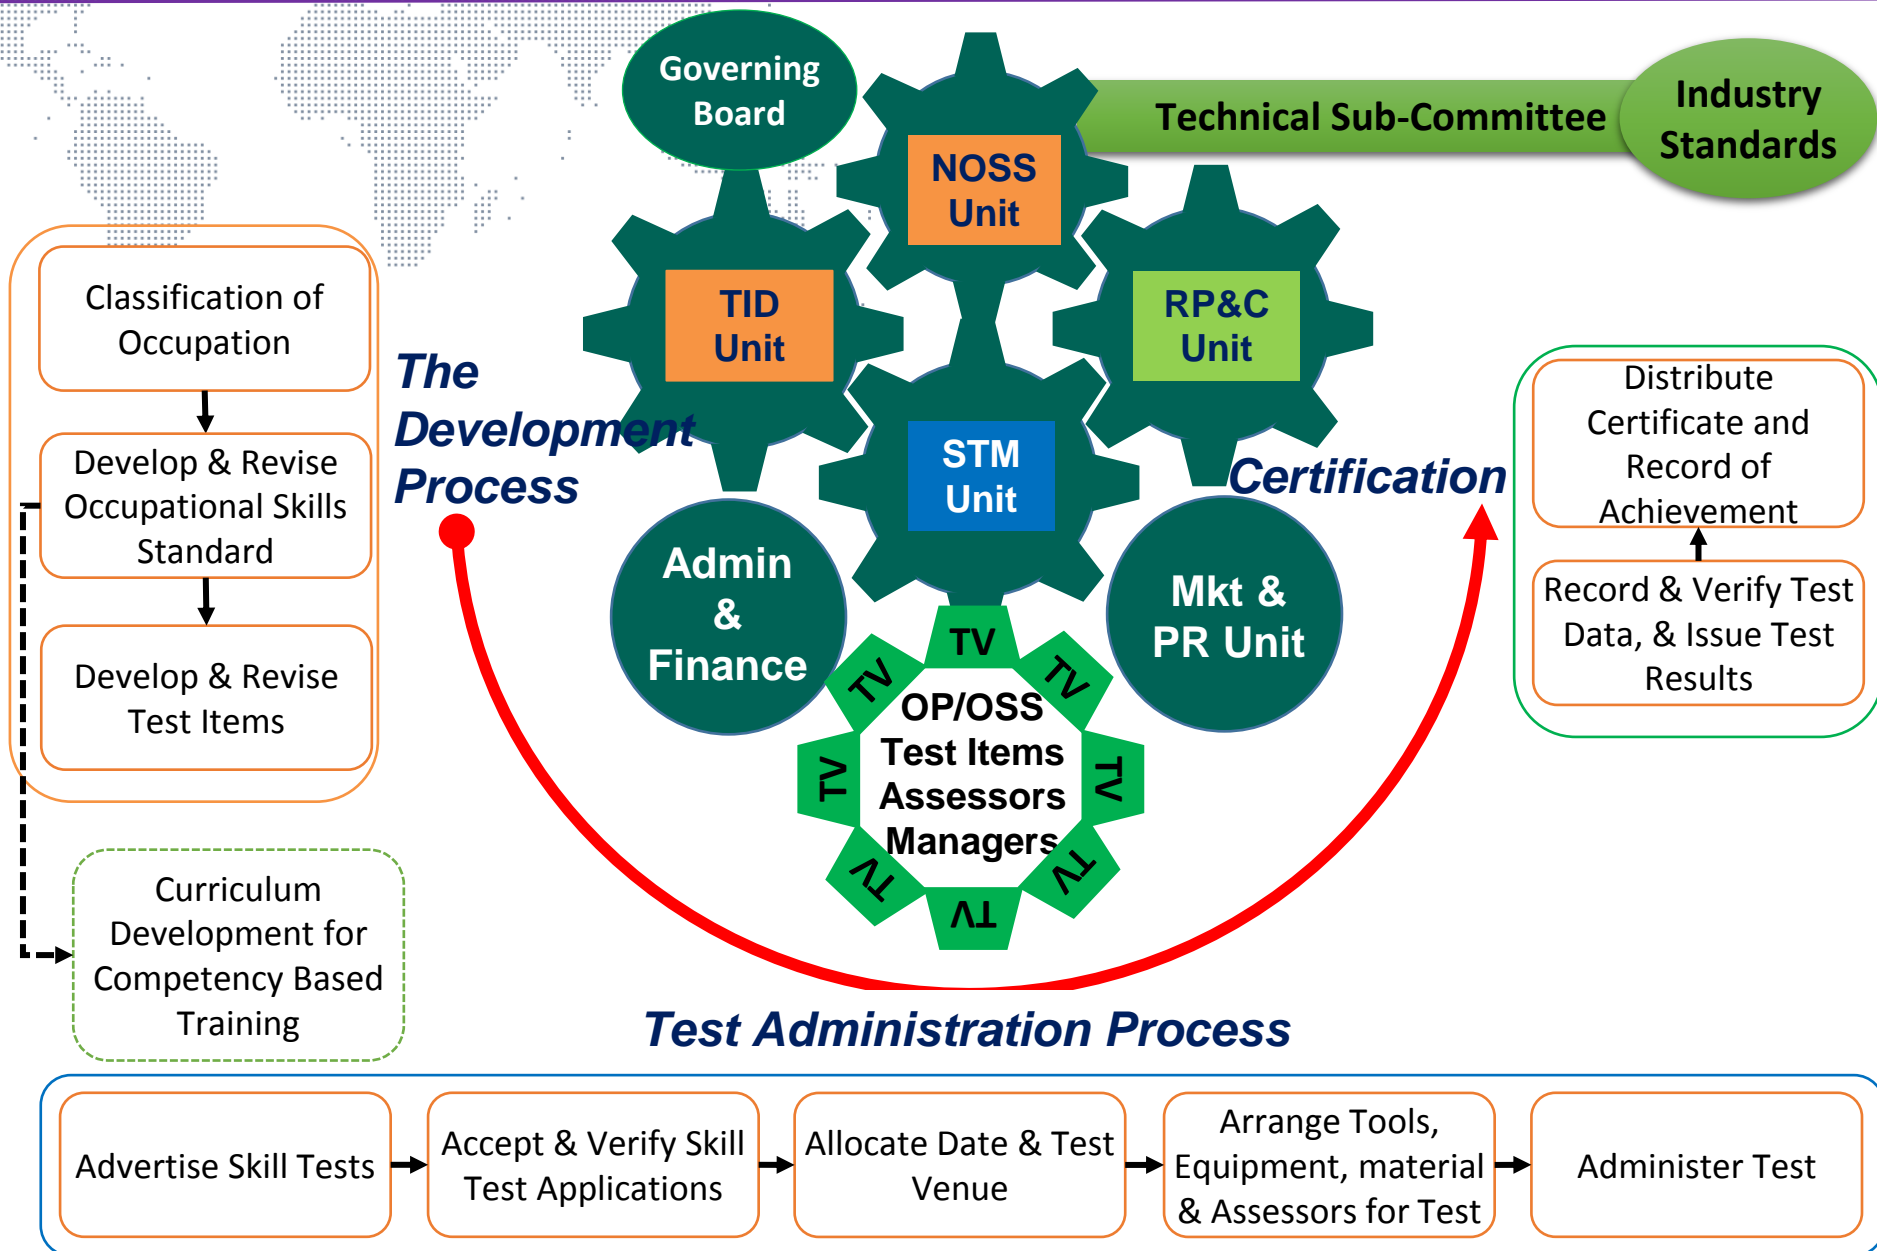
Governing Board

NOSS Unit

Technical Sub-Committee

Industry Standards

TID Unit

RP&C Unit

STM Unit

Classification of Occupation

Develop & Revise Occupational Skills Standard

Develop & Revise Test Items

The Development Process

Certification

Distribute Certificate and Record of Achievement

Record & Verify Test Data, & Issue Test Results

Admin & Finance

Mkt & PR Unit

TV
TV
TV
TV
TV
TV
TV
TV

OP/OSS Test Items Assessors Managers

Curriculum Development for Competency Based Training

Test Administration Process

Advertise Skill Tests

Accept & Verify Skill Test Applications

Allocate Date & Test Venue

Arrange Tools, Equipment, material & Assessors for Test

Administer Test